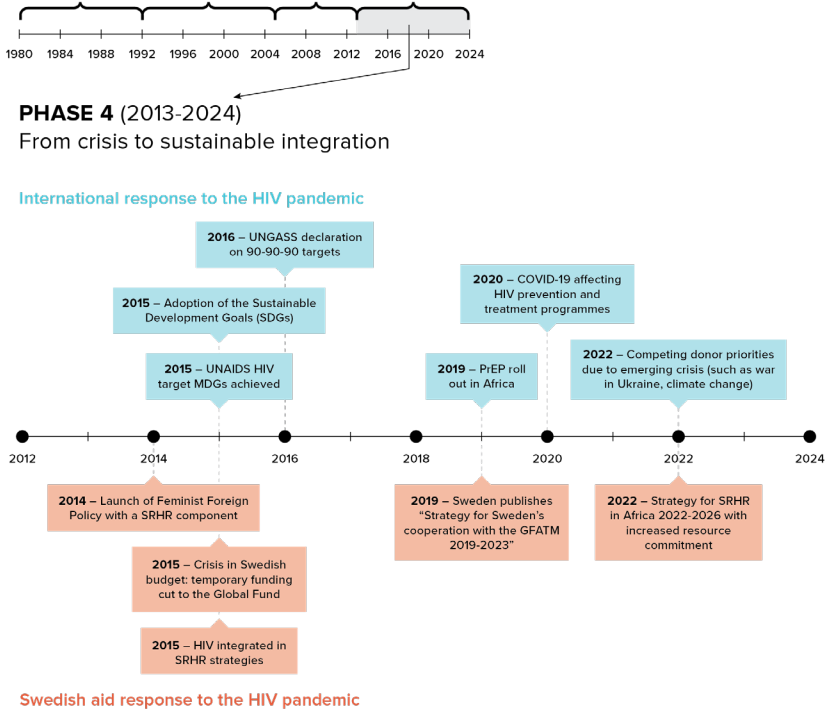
1980 1984 1988 1992 1996 2000 2004 2008 2012 2016 2020 2024

**PHASE 4** (2013-2024)
From crisis to sustainable integration

International response to the HIV pandemic

**2016** – UNGASS declaration on 90-90-90 targets

**2015** – Adoption of the Sustainable Development Goals (SDGs)

**2015** – UNAIDS HIV target MDGs achieved

**2020** – COVID-19 affecting HIV prevention and treatment programmes

**2019** – PrEP roll out in Africa

**2022** – Competing donor priorities due to emerging crisis (such as war in Ukraine, climate change)

2012 2014 2016 2018 2020 2022 2024

**2014** – Launch of Feminist Foreign Policy with a SRHR component

**2015** – Crisis in Swedish budget: temporary funding cut to the Global Fund

**2015** – HIV integrated in SRHR strategies

**2019** – Sweden publishes "Strategy for Sweden's cooperation with the GFATM 2019-2023"

**2022** – Strategy for SRHR in Africa 2022-2026 with increased resource commitment

Swedish aid response to the HIV pandemic